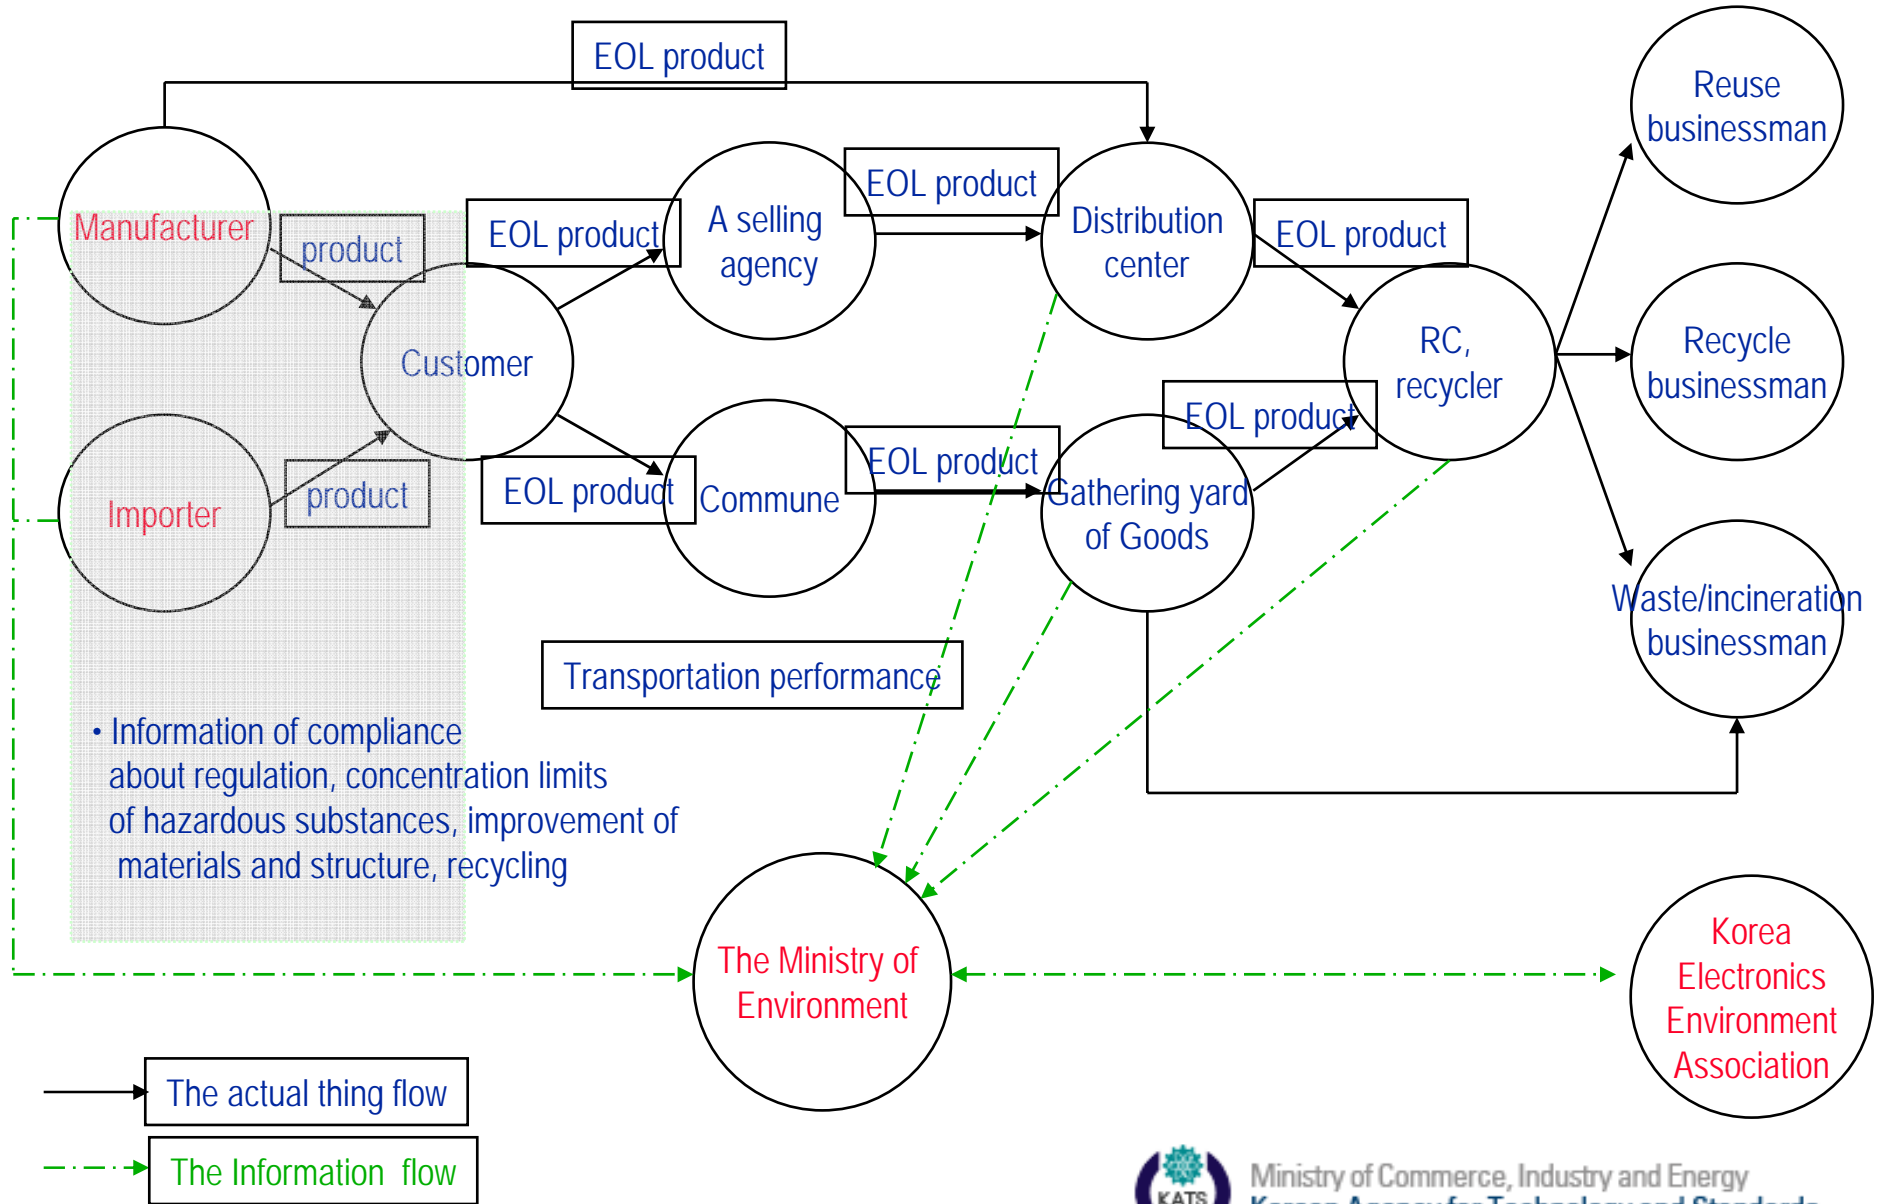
EOL product

Reuse businessman

Manufacturer

product

EOL product

A selling agency

EOL product

Distribution center

EOL product

Customer

RC, recycler

Recycle businessman

Importer

product

EOL product

Commune

EOL product

EOL product

Gathering yard of Goods

Waste/incineration businessman

Transportation performance

• Information of compliance about regulation, concentration limits of hazardous substances, improvement of materials and structure, recycling

The Ministry of Environment

Korea Electronics Environment Association

The actual thing flow

The Information flow

KATS

Ministry of Commerce, Industry and Energy

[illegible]